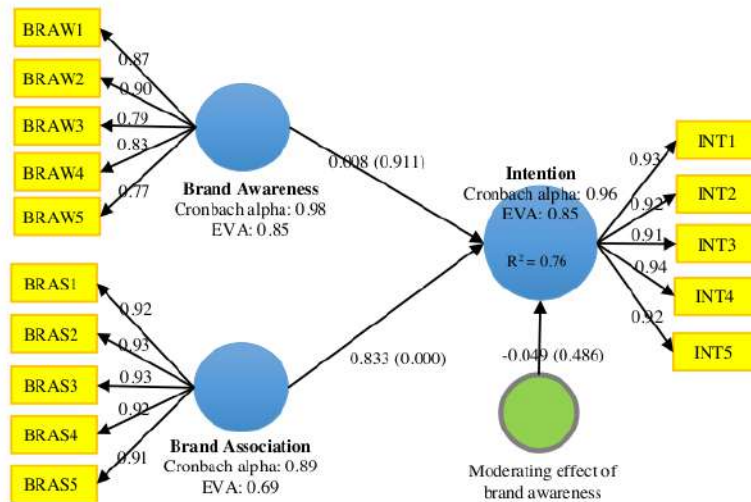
BRAW1
BRAW2
BRAW3
BRAW4
BRAW5
0.87
0.90
0.79
0.83
0.77
Brand Awareness
Cronbach alpha: 0.98
EVA: 0.85

0.008 (0.911)

Intention
Cronbach alpha: 0.96
EVA: 0.85
$R^2 = 0.76$

0.93
0.92
0.91
0.94
0.92
INT1
INT2
INT3
INT4
INT5

BRAS1
BRAS2
BRAS3
BRAS4
BRAS5
0.92
0.93
0.93
0.92
0.91
Brand Association
Cronbach alpha: 0.89
EVA: 0.69

0.833 (0.000)

-0.049 (0.486)

Moderating effect of brand awareness